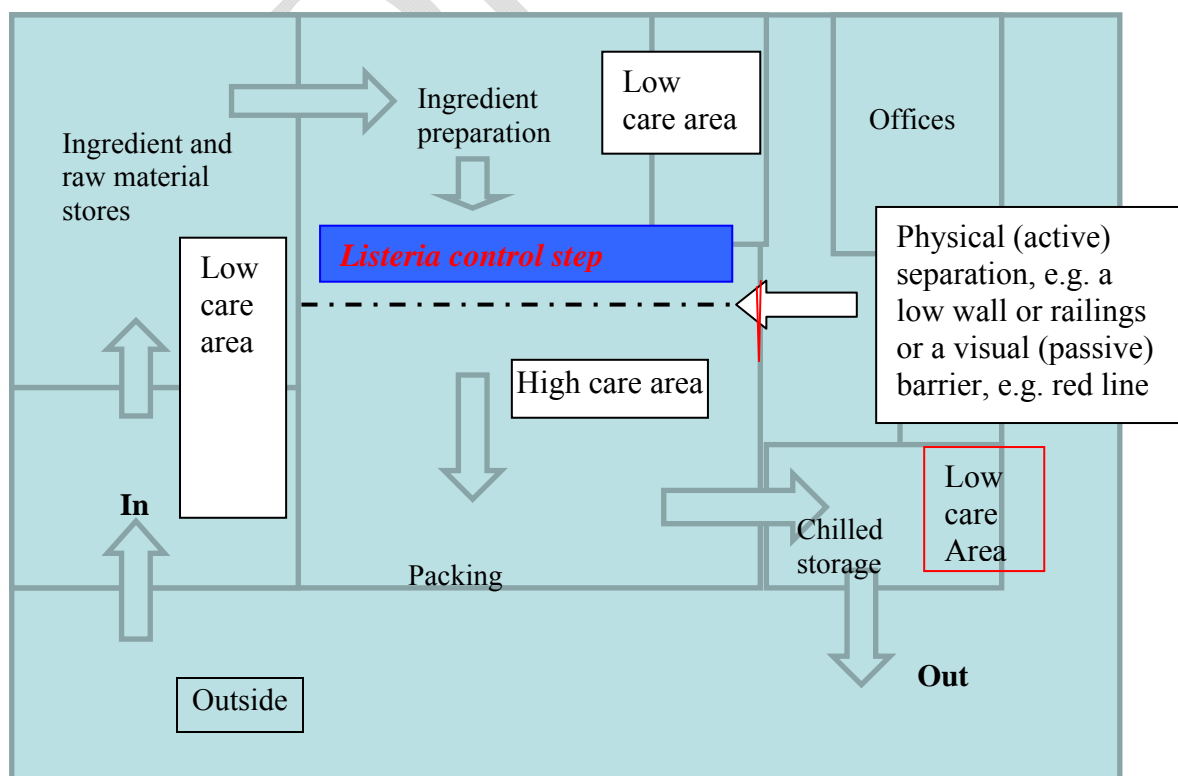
Ingredient preparation

Low care area

Offices

Ingredient and raw material stores

Listeria control step

Physical (active) separation, e.g. a low wall or railings or a visual (passive) barrier, e.g. red line

Low care area

High care area

In

Low care Area

Chilled storage

Packing

Out

Outside